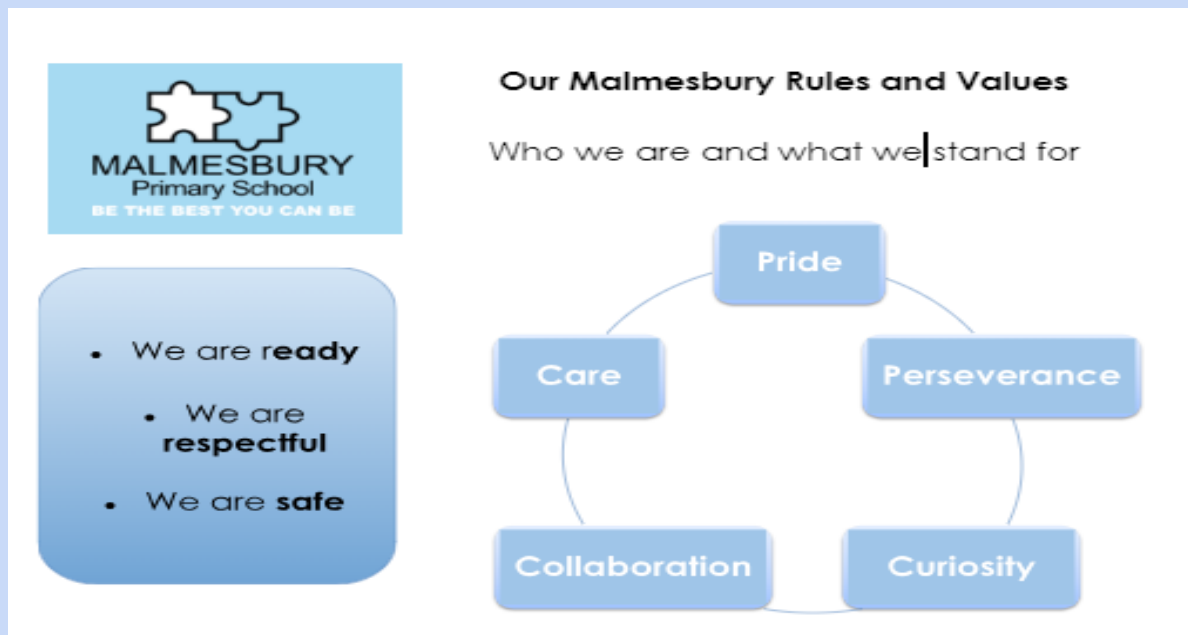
MALMESBURY
Primary School
BE THE BEST YOU CAN BE

Our Malmesbury Rules and Values

Who we are and what we stand for

- We are ready
- We are respectful
- We are safe

Pride

Perseverance

Curiosity

Collaboration

Care